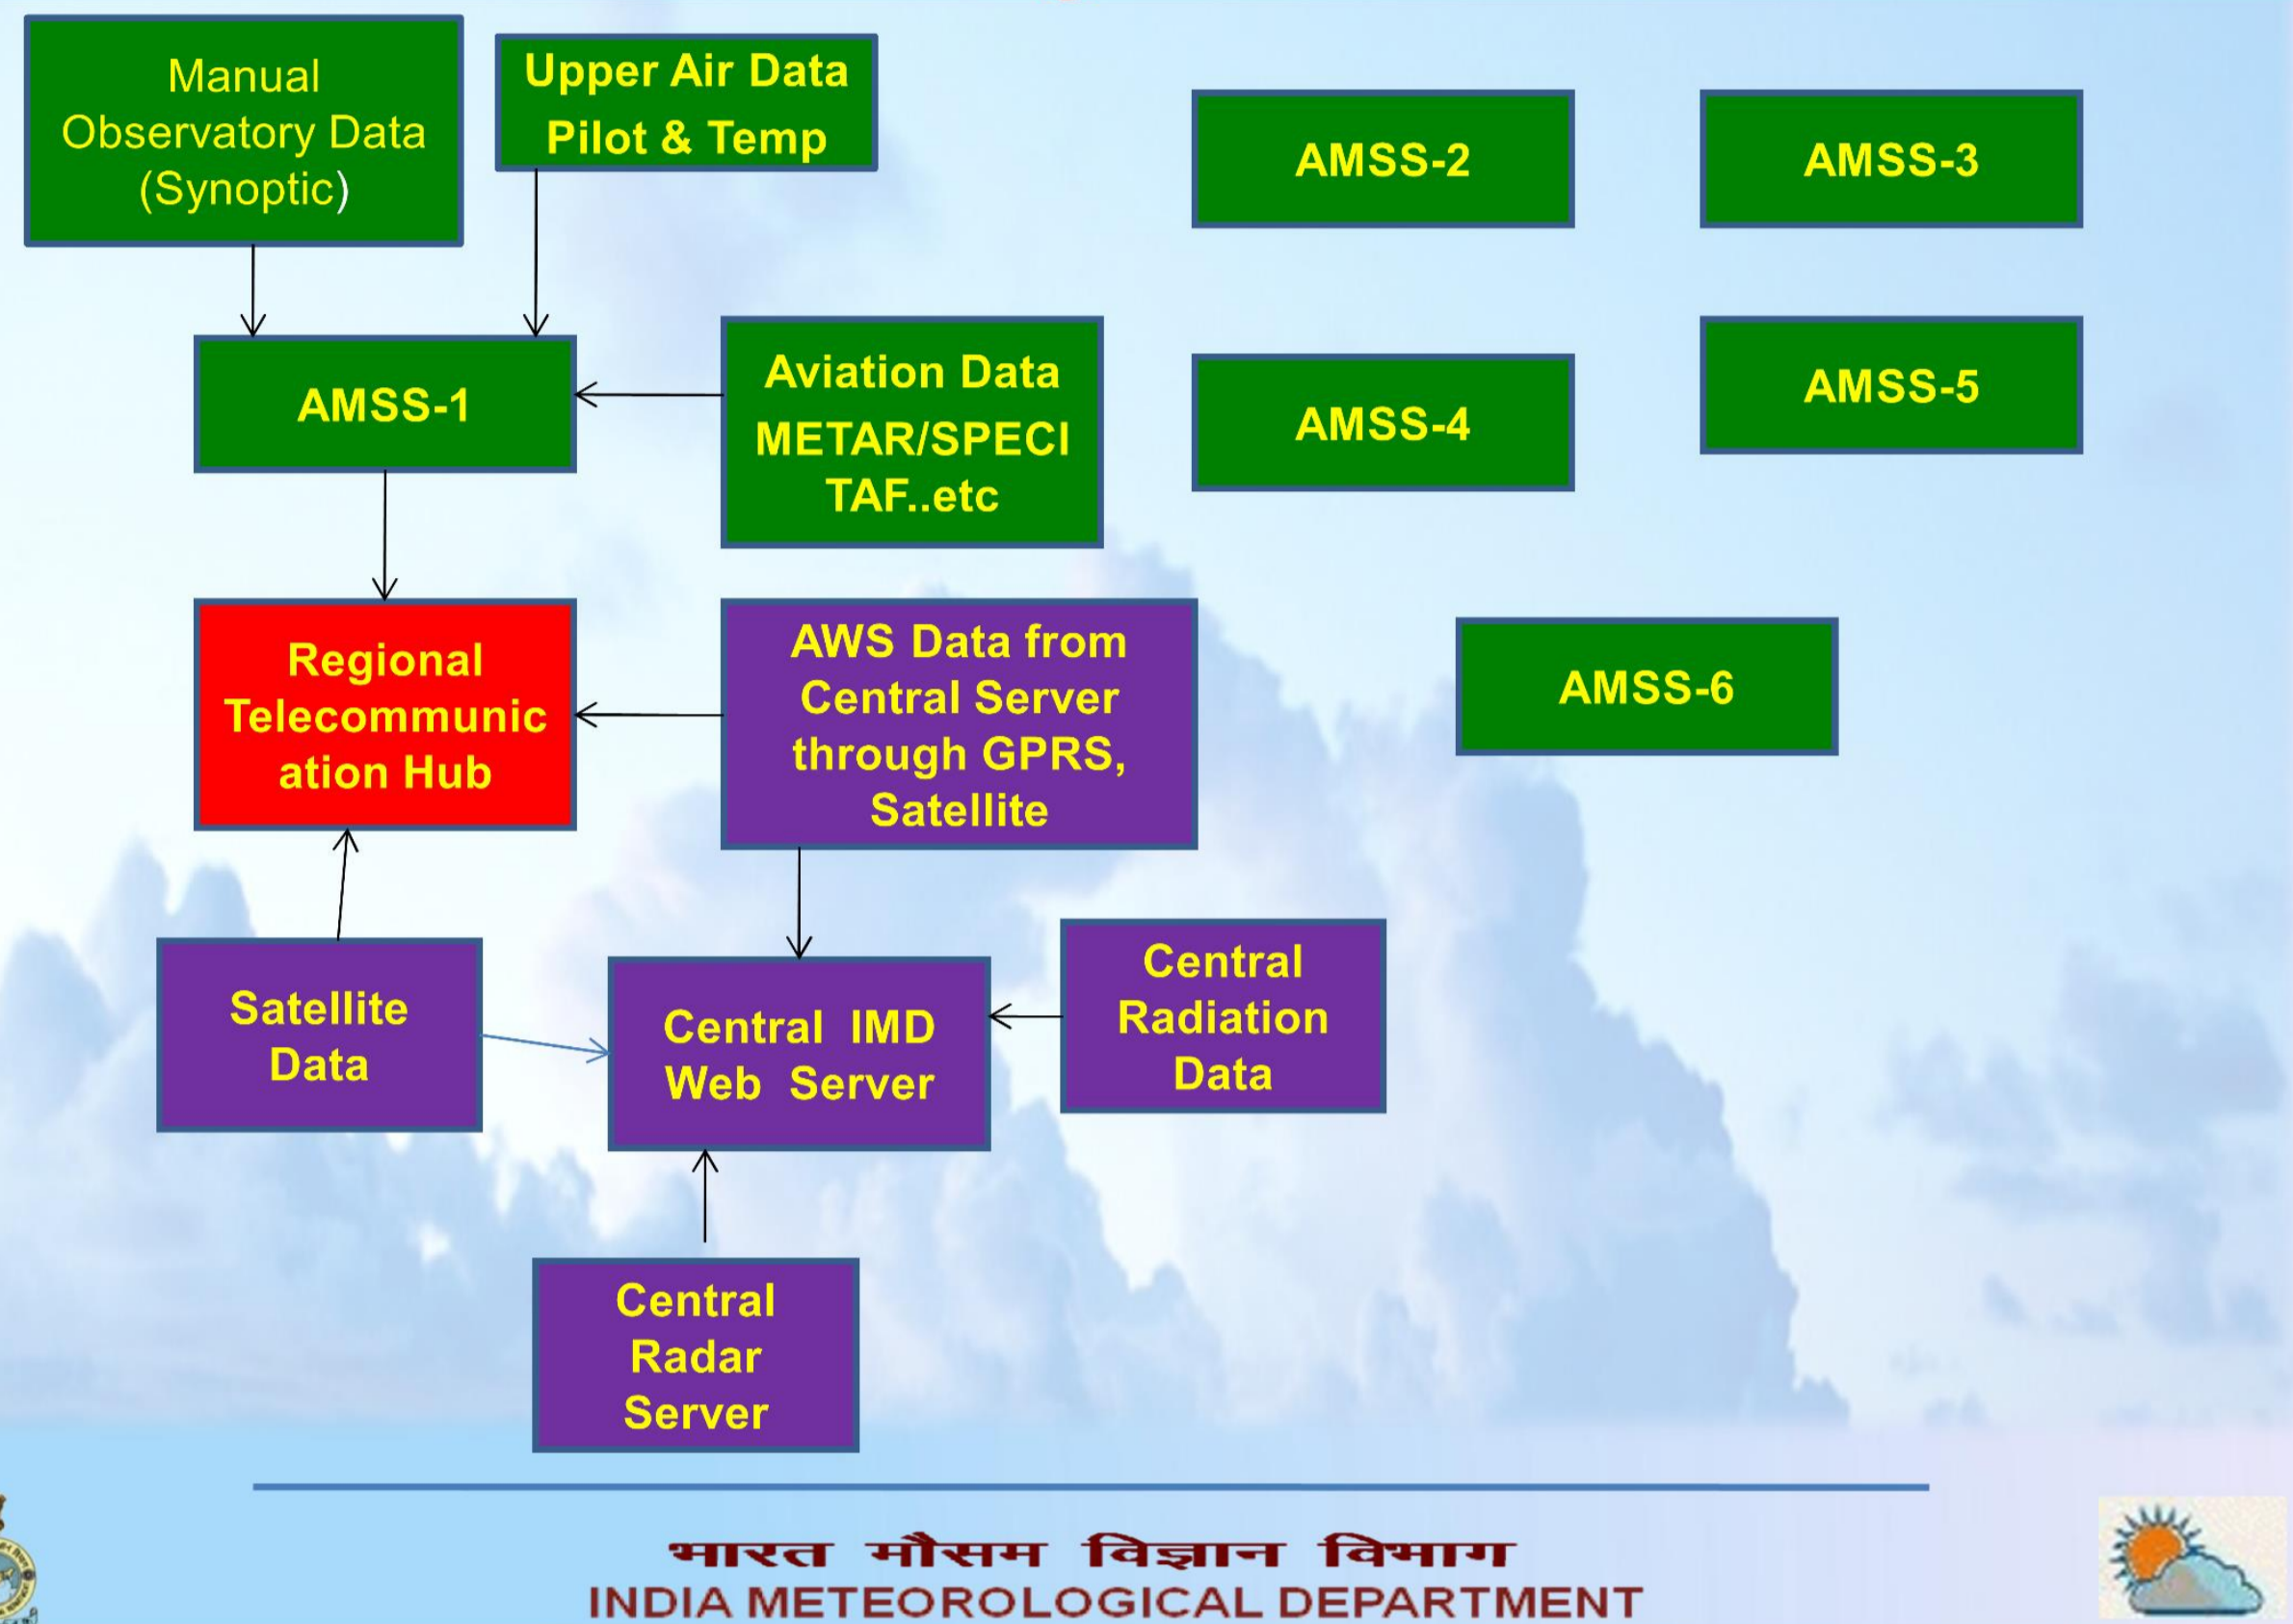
Manual Observatory Data (Synoptic)

Upper Air Data Pilot & Temp

AMSS-2

AMSS-3

AMSS-1

Aviation Data METAR/SPECI TAF..etc

AMSS-4

AMSS-5

Regional Telecommunication Hub

AWS Data from Central Server through GPRS, Satellite

AMSS-6

Satellite Data

Central IMD Web Server

Central Radiation Data

Central Radar Server

भारत मौसम विज्ञान विभाग
INDIA METEOROLOGICAL DEPARTMENT